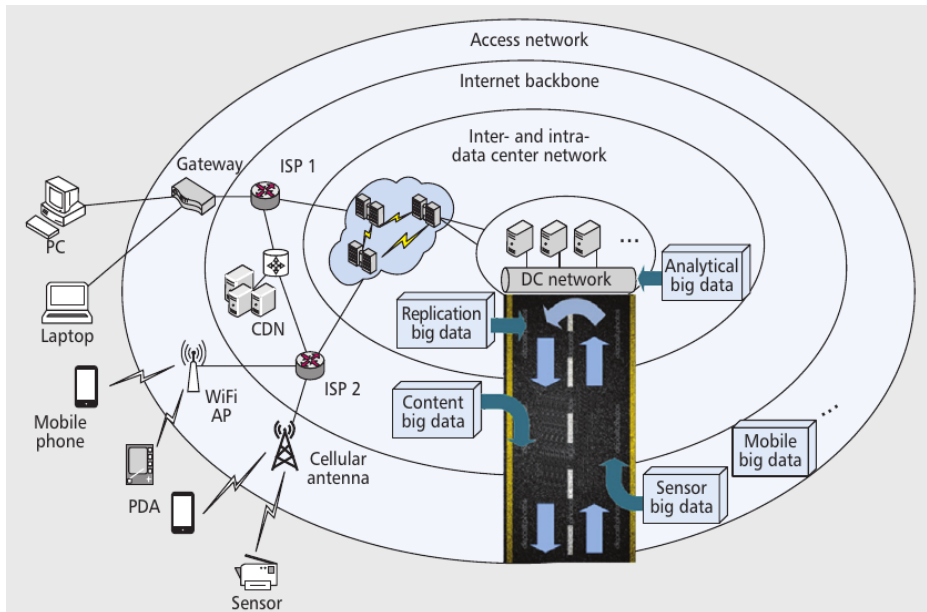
Access network

Internet backbone

Inter- and intra-data center network

Gateway

ISP 1

PC

Laptop

CDN

ISP 2

WiFi AP

Mobile phone

PDA

Cellular antenna

Sensor

DC network

Analytical big data

Replication big data

Content big data

Mobile big data

Sensor big data

...

...